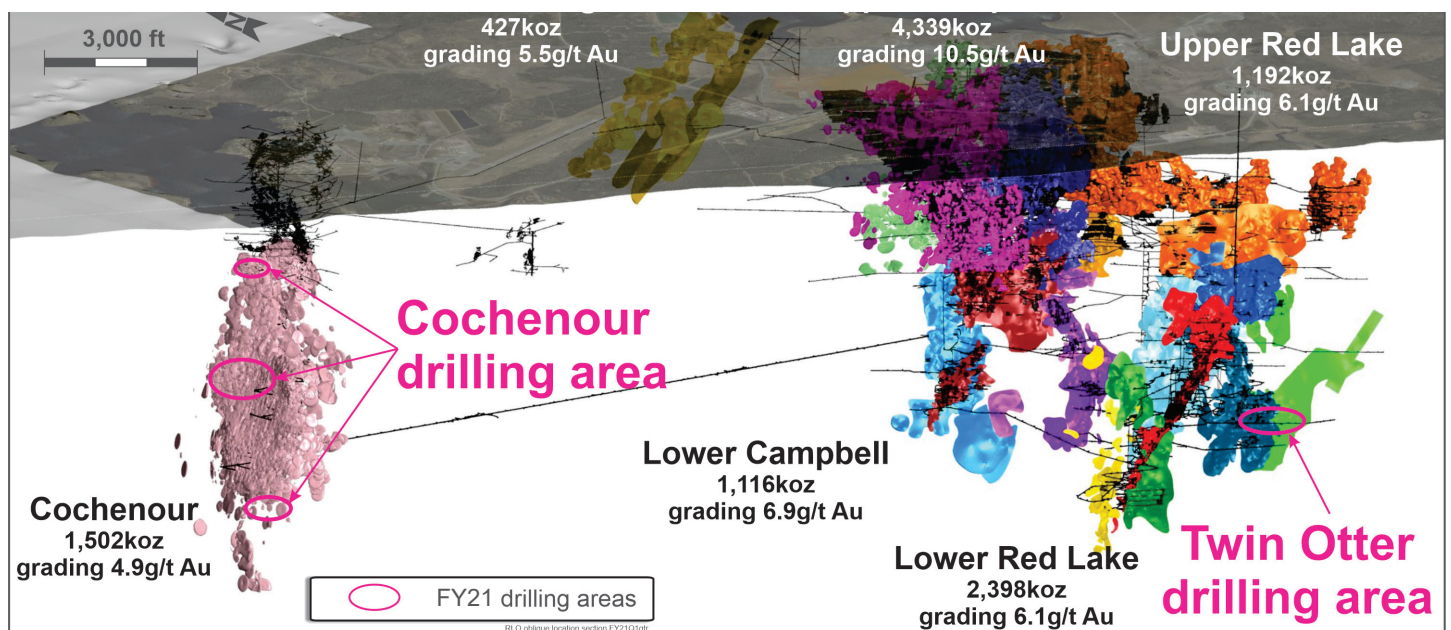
3,000 ft

427koz
grading 5.5g/t Au

4,339koz
grading 10.5g/t Au

Upper Red Lake
1,192koz
grading 6.1g/t Au

Cochenour drilling area

Cochenour
1,502koz
grading 4.9g/t Au

Lower Campbell
1,116koz
grading 6.9g/t Au

Lower Red Lake
2,398koz
grading 6.1g/t Au

Twin Otter drilling area

FY21 drilling areas

RLO oblique location section FY21Q1qtr